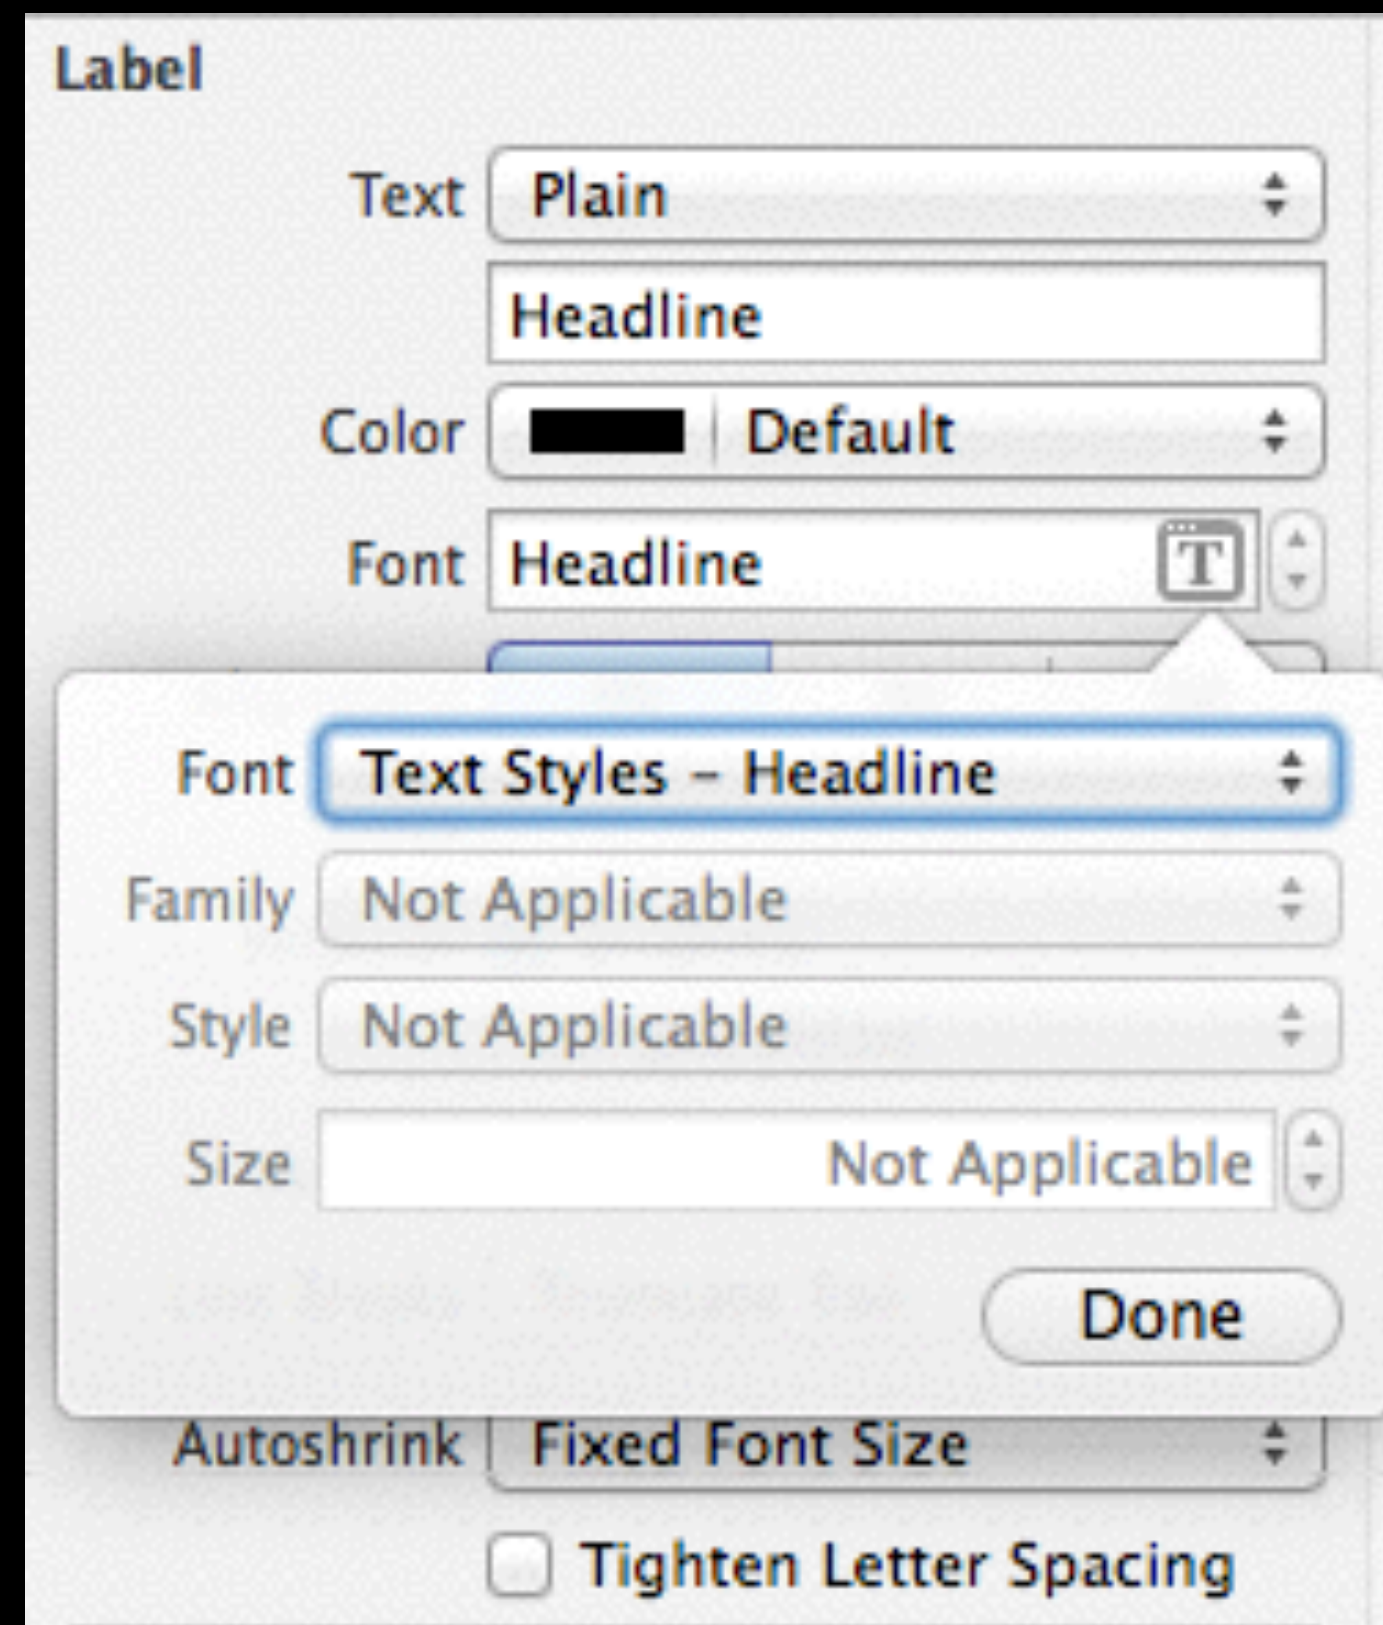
Label

Text Plain

Headline

Color Default

Font Headline

Font Text Styles – Headline

Family Not Applicable

Style Not Applicable

Size Not Applicable

Done

Autoshrink Fixed Font Size

Tighten Letter Spacing